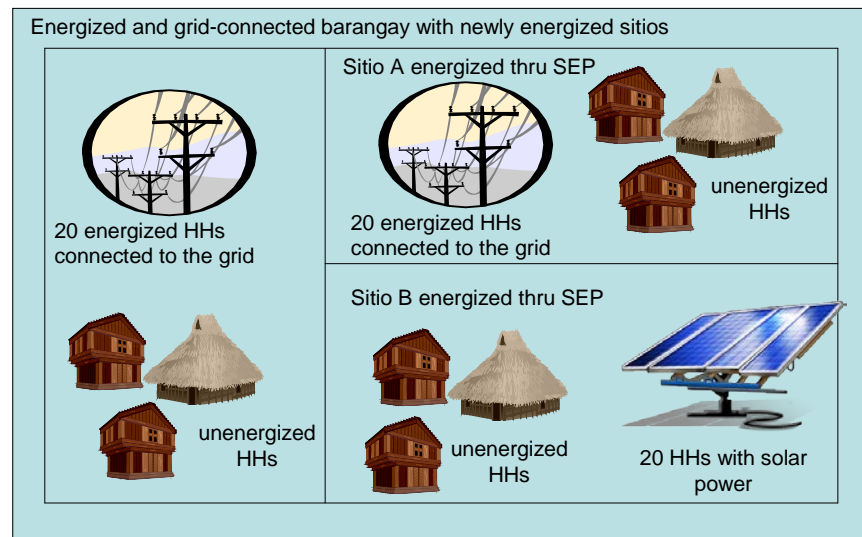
Energized and grid-connected barangay with newly energized sitios

20 energized HHs connected to the grid

unenergized HHs

Sitio A energized thru SEP

20 energized HHs connected to the grid

unenergized HHs

Sitio B energized thru SEP

unenergized HHs

20 HHs with solar power